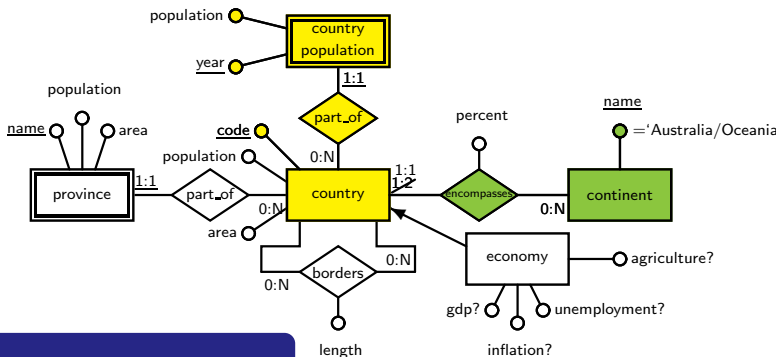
population

country population

year

1:1

part_of

population

name

area

code

population

0:N

percent

name

=‘Australia/Oceania’

1:1

1:2

province

1:1

part_of

0:N

country

encompasses

0:N

continent

area

economy

agriculture?

borders

0:N

0:N

gdp?

unemployment?

length

inflation?